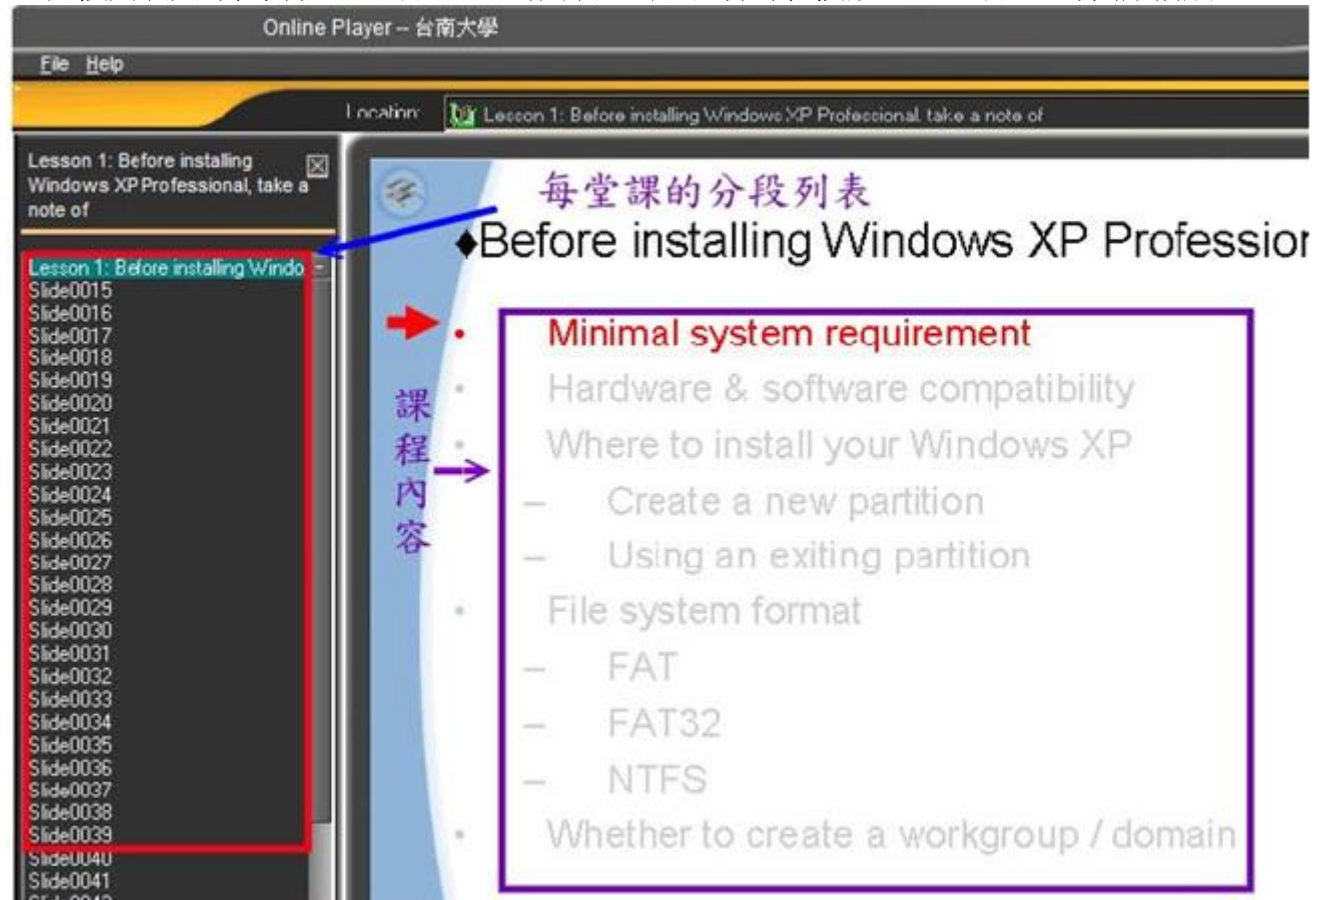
Online Player -- 台南大學

File Help

Location: Lesson 1: Before installing Windows XP Professional, take a note of

Lesson 1: Before installing Windows XP Professional, take a note of

Lesson 1: Before installing Windo
Slide0015
Slide0016
Slide0017
Slide0018
Slide0019
Slide0020
Slide0021
Slide0022
Slide0023
Slide0024
Slide0025
Slide0026
Slide0027
Slide0028
Slide0029
Slide0030
Slide0031
Slide0032
Slide0033
Slide0034
Slide0035
Slide0036
Slide0037
Slide0038
Slide0039
Slide0040
Slide0041

每堂課的分段列表

♦Before installing Windows XP Professior

課程內容

• Minimal system requirement
• Hardware & software compatibility
• Where to install your Windows XP
– Create a new partition
– Using an exiting partition
• File system format
– FAT
– FAT32
– NTFS
• Whether to create a workgroup / domain